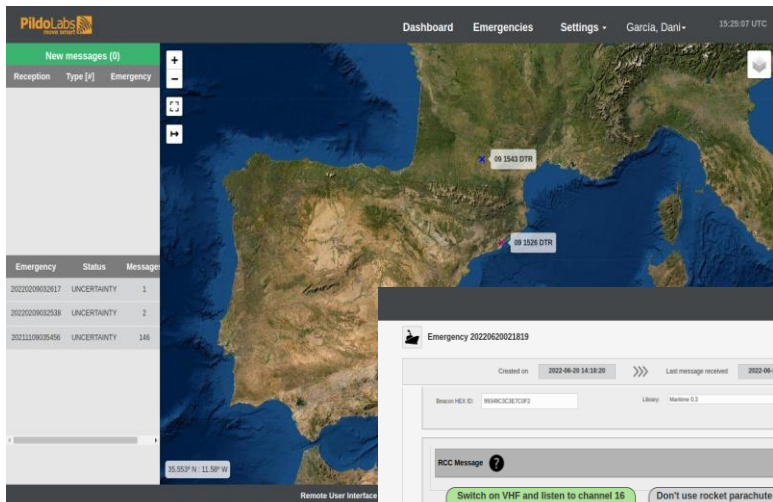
PildoLabs
move smart

Dashboard Emergencies Settings ▾ García, Dani ▾ 15:25:07 UTC

New messages (0)

| Reception | Type [#] | Emergency |
|---|---|---|

| Emergency | Status | Message |
|---|---|---|
| 20220209032617 | UNCERTAINTY | 1 |
| 20220209032538 | UNCERTAINTY | 2 |
| 20211109035456 | UNCERTAINTY | 146 |

+
−

09 1543 DTR
09 1526 DTR

35.553° N : 11.58° W

Remote User Interface

Emergency 20220620021819

Created on 2022-06-20 14:18:20 Last message received 2022-06-

Beacon HEX ID: 9934RC3C3E7C0F2 Library: Maritime 0.3

RCC Message ?

Switch on VHF and listen to channel 16 Don't use rocket parachute